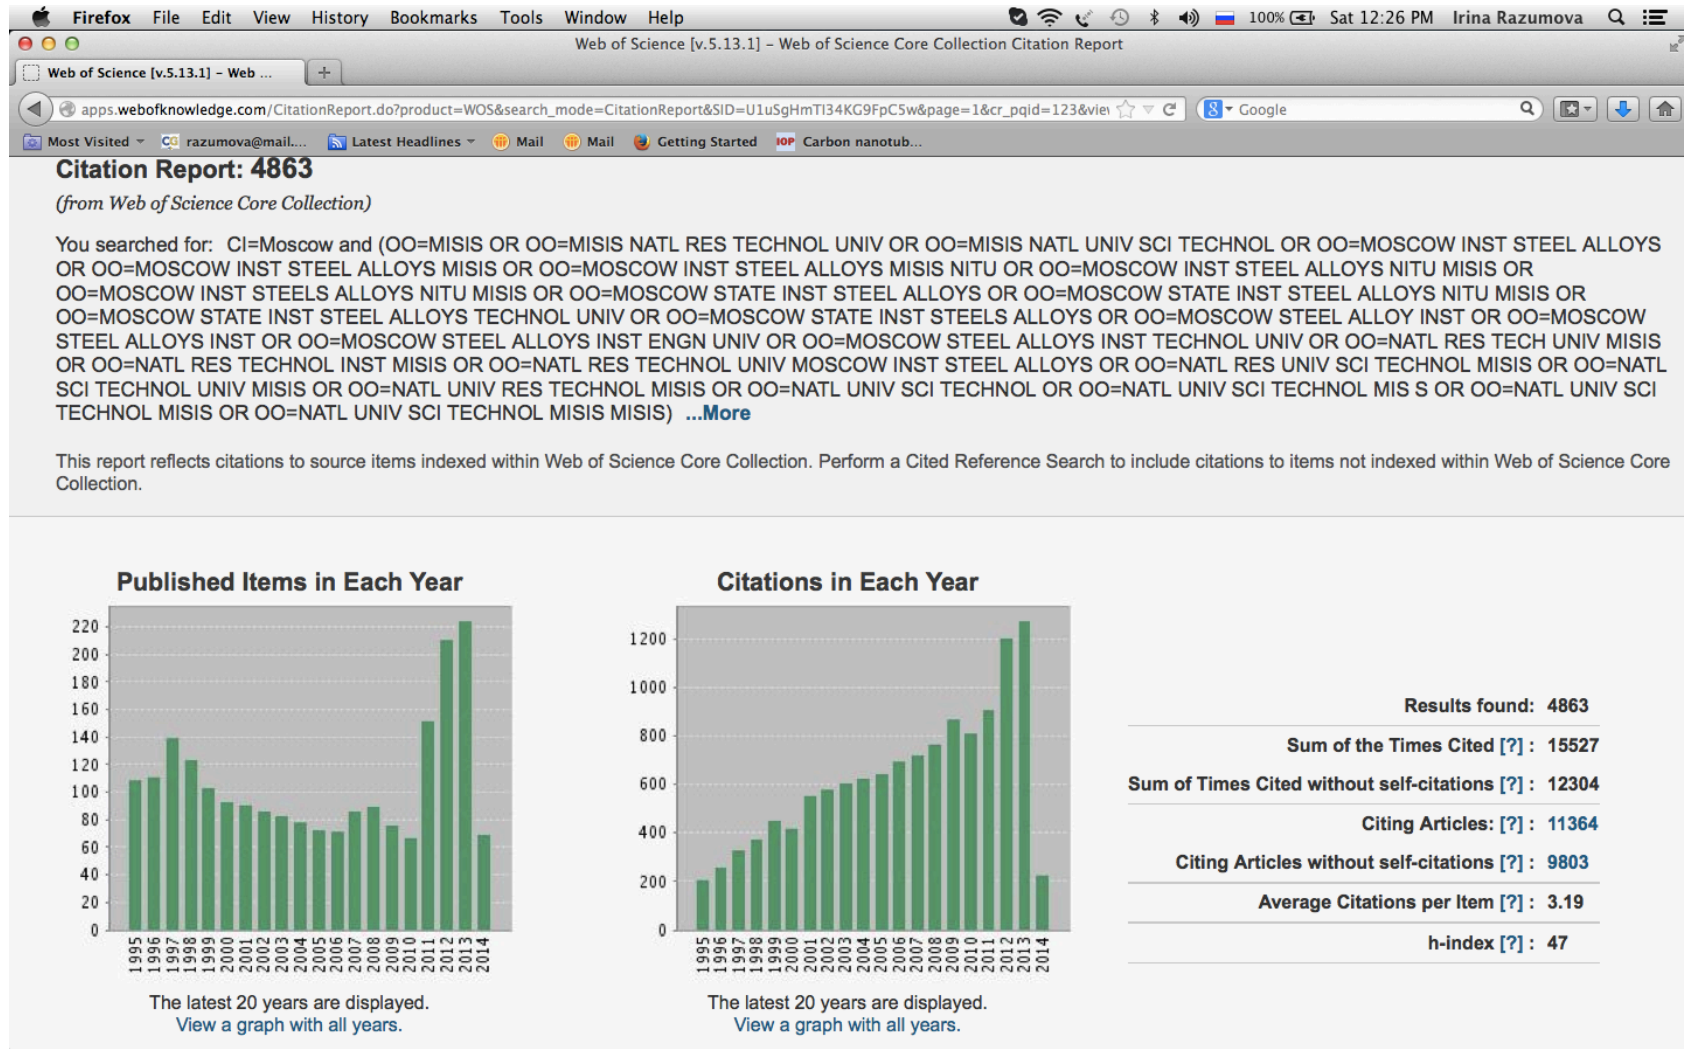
Firefox File Edit View History Bookmarks Tools Window Help 100% Sat 12:26 PM Irina Razumova

Web of Science [v.5.13.1] – Web of Science Core Collection Citation Report

Web of Science [v.5.13.1] – Web ...

apps.webofknowledge.com/CitationReport.do?product=WOS&search_mode=CitationReport&SID=U1uSgHmTI34KG9FpC5w&page=1&cr_pqid=123&vie

Google

Most Visited razumova@mail.... Latest Headlines Mail Mail Getting Started Carbon nanotub...

Citation Report: 4863

(from Web of Science Core Collection)

You searched for: CI=Moscow and (OO=MISIS OR OO=MISIS NATL RES TECHNOL UNIV OR OO=MISIS NATL UNIV SCI TECHNOL OR OO=MOSCOW INST STEEL ALLOYS OR OO=MOSCOW INST STEEL ALLOYS MISIS OR OO=MOSCOW INST STEEL ALLOYS MISIS NITU OR OO=MOSCOW INST STEEL ALLOYS NITU MISIS OR OO=MOSCOW INST STEELS ALLOYS NITU MISIS OR OO=MOSCOW STATE INST STEEL ALLOYS OR OO=MOSCOW STATE INST STEEL ALLOYS NITU MISIS OR OO=MOSCOW STATE INST STEEL ALLOYS TECHNOL UNIV OR OO=MOSCOW STATE INST STEELS ALLOYS OR OO=MOSCOW STEEL ALLOY INST OR OO=MOSCOW STEEL ALLOYS INST OR OO=MOSCOW STEEL ALLOYS INST ENGN UNIV OR OO=MOSCOW STEEL ALLOYS INST TECHNOL UNIV OR OO=NATL RES TECH UNIV MISIS OR OO=NATL RES TECHNOL INST MISIS OR OO=NATL RES TECHNOL UNIV MOSCOW INST STEEL ALLOYS OR OO=NATL RES UNIV SCI TECHNOL MISIS OR OO=NATL SCI TECHNOL UNIV MISIS OR OO=NATL UNIV RES TECHNOL MISIS OR OO=NATL UNIV SCI TECHNOL OR OO=NATL UNIV SCI TECHNOL MIS S OR OO=NATL UNIV SCI TECHNOL MISIS OR OO=NATL UNIV SCI TECHNOL MISIS MISIS) ...More

This report reflects citations to source items indexed within Web of Science Core Collection. Perform a Cited Reference Search to include citations to items not indexed within Web of Science Core Collection.

Published Items in Each Year

220 200 180 160 140 120 100 80 60 40 20 0

1995 1996 1997 1998 1999 2000 2001 2002 2003 2004 2005 2006 2007 2008 2009 2010 2011 2012 2013 2014

The latest 20 years are displayed.
View a graph with all years.

Citations in Each Year

1200 1000 800 600 400 200 0

1995 1996 1997 1998 1999 2000 2001 2002 2003 2004 2005 2006 2007 2008 2009 2010 2011 2012 2013 2014

The latest 20 years are displayed.
View a graph with all years.

Results found: 4863
Sum of the Times Cited [?] : 15527
Sum of Times Cited without self-citations [?] : 12304
Citing Articles: [?] : 11364
Citing Articles without self-citations [?] : 9803
Average Citations per Item [?] : 3.19
h-index [?] : 47